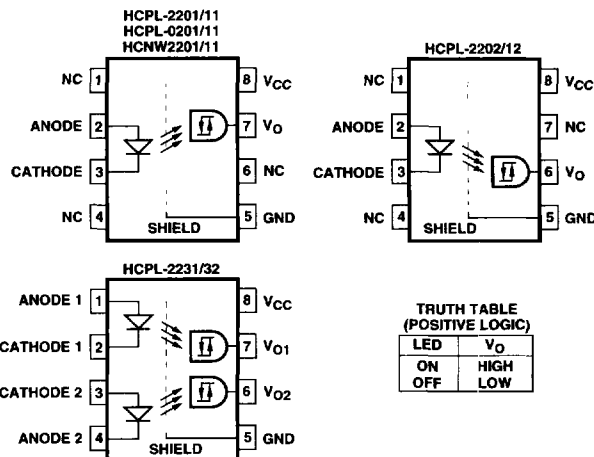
HCPL-2201/11
HCPL-0201/11
HCNW2201/11

NC 1
ANODE 2
CATHODE 3
NC 4
8 $V_{CC}$
7 $V_O$
6 NC
5 GND
SHIELD

HCPL-2202/12

NC 1
ANODE 2
CATHODE 3
NC 4
8 $V_{CC}$
7 NC
6 $V_O$
5 GND
SHIELD

HCPL-2231/32

ANODE 1 1
CATHODE 1 2
CATHODE 2 3
ANODE 2 4
8 $V_{CC}$
7 $V_{O1}$
6 $V_{O2}$
5 GND
SHIELD

TRUTH TABLE
(POSITIVE LOGIC)

| LED | $V_O$ |
|---|---|
| ON<br>OFF | HIGH<br>LOW |